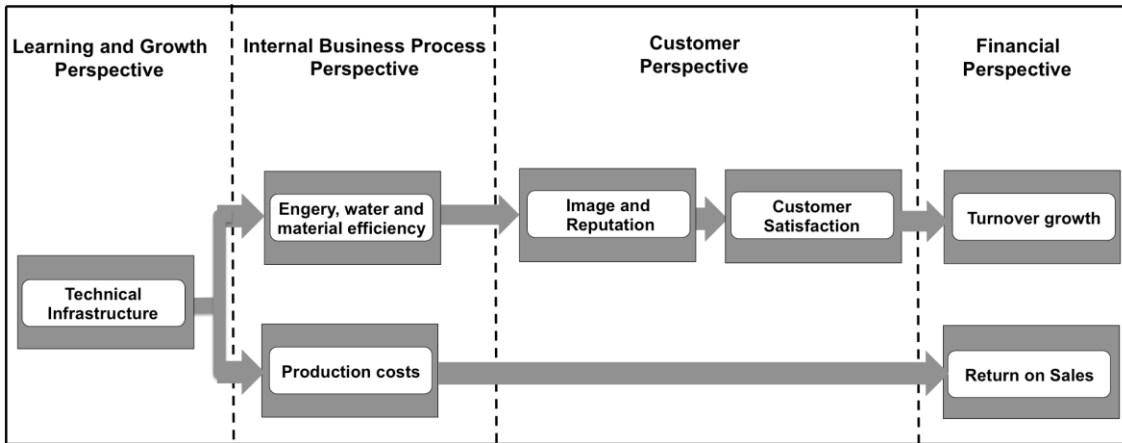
Learning and Growth Perspective

Internal Business Process Perspective

Customer Perspective

Financial Perspective

Technical Infrastructure

Engery, water and material efficiency

Production costs

Image and Reputation

Customer Satisfaction

Turnover growth

Return on Sales